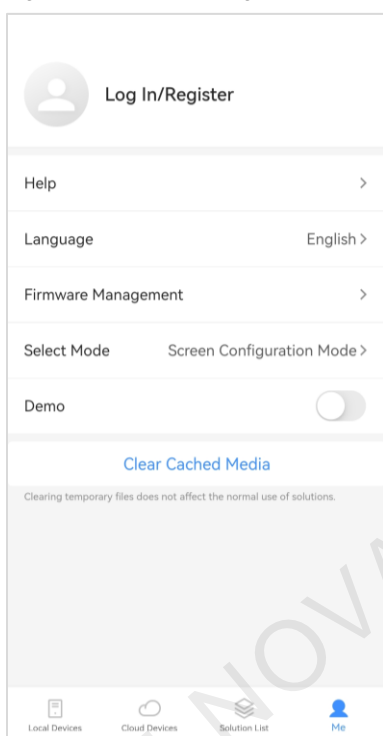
Log In/Register

Help >

Language English >

Firmware Management >

Select Mode Screen Configuration Mode >

Demo

Clear Cached Media

Clearing temporary files does not affect the normal use of solutions.

NOVA

Local Devices Cloud Devices Solution List Me